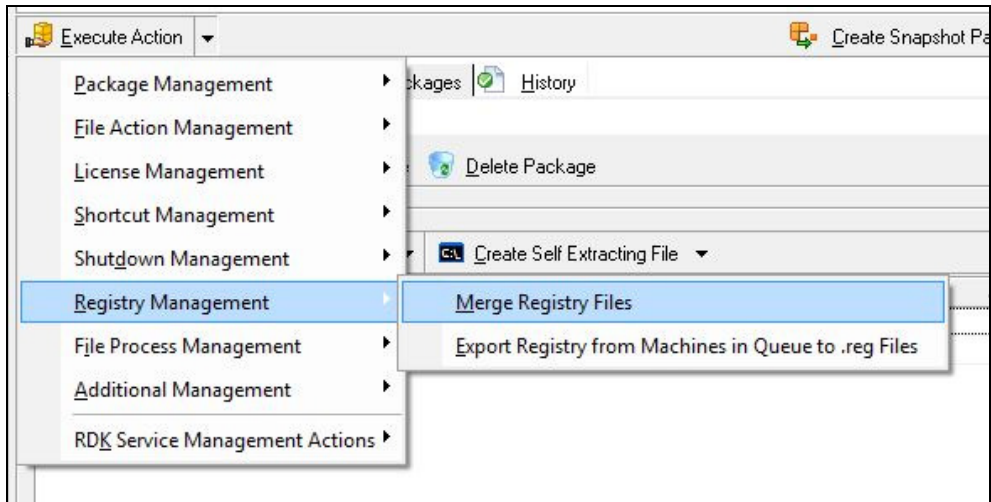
Execute Action

Create Snapshot Pa

ckages

History

Delete Package

Create Self Extracting File

Package Management

File Action Management

License Management

Shortcut Management

Shutdown Management

Registry Management

File Process Management

Additional Management

RDK Service Management Actions

Merge Registry Files

Export Registry from Machines in Queue to .reg Files